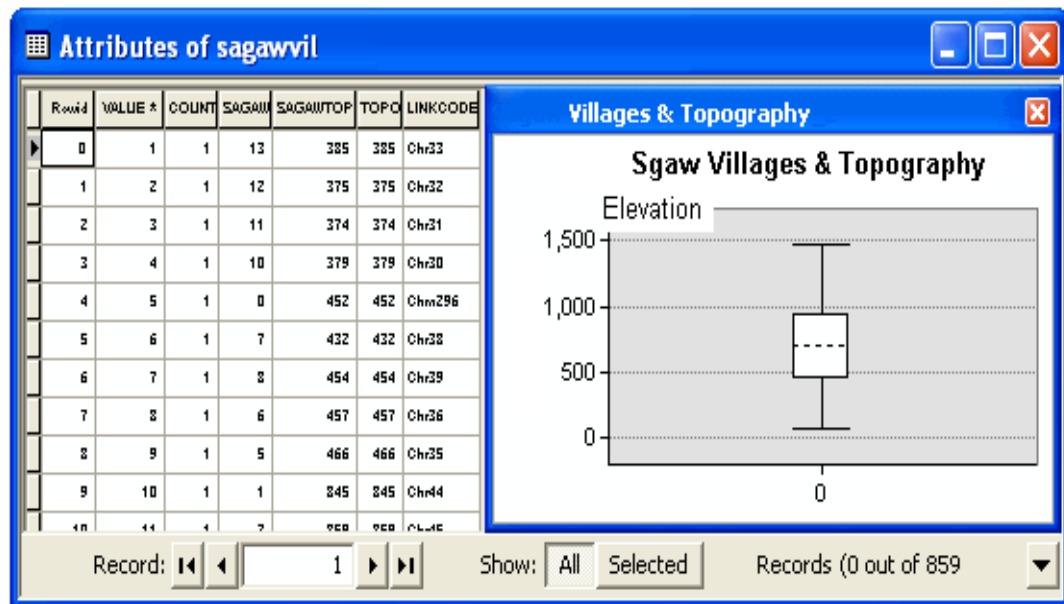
Attributes of sagawvil

| Rowid | VALUE * | COUNT | SAGAW | SAGAWTOP | TOPO | LINKCODE |
|---|---|---|---|---|---|---|
| 0 | 1 | 1 | 13 | 385 | 385 | Chr33 |
| 1 | 2 | 1 | 12 | 375 | 375 | Chr32 |
| 2 | 3 | 1 | 11 | 374 | 374 | Chr31 |
| 3 | 4 | 1 | 10 | 379 | 379 | Chr30 |
| 4 | 5 | 1 | 0 | 452 | 452 | Chm296 |
| 5 | 6 | 1 | 7 | 432 | 432 | Chr38 |
| 6 | 7 | 1 | 8 | 454 | 454 | Chr39 |
| 7 | 8 | 1 | 6 | 457 | 457 | Chr36 |
| 8 | 9 | 1 | 5 | 466 | 466 | Chr35 |
| 9 | 10 | 1 | 1 | 845 | 845 | Chr44 |
| 10 | 11 | 1 | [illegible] | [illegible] | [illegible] | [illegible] |

Villages & Topography

Sgaw Villages & Topography

Elevation

1,500
1,000
500
0

0

Record: 1

Show: All Selected

Records (0 out of 859